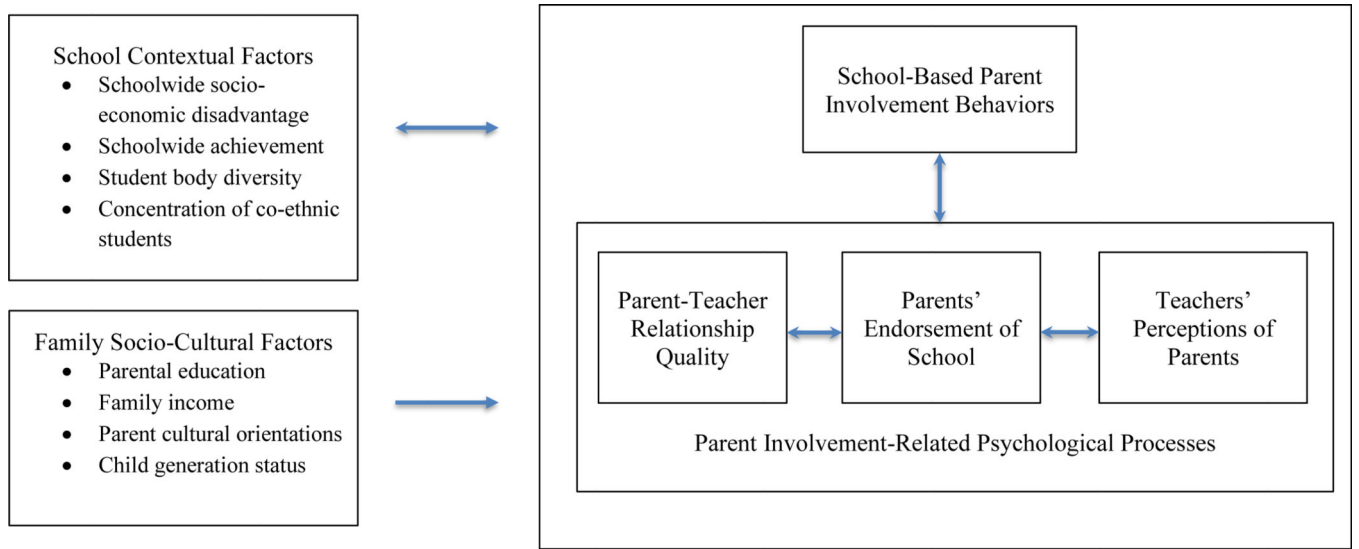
School Contextual Factors
- Schoolwide socioeconomic disadvantage
- Schoolwide achievement
- Student body diversity
- Concentration of co-ethnic students

Family Socio-Cultural Factors
- Parental education
- Family income
- Parent cultural orientations
- Child generation status

School-Based Parent Involvement Behaviors

Parent-Teacher Relationship Quality

Parents' Endorsement of School

Teachers' Perceptions of Parents

Parent Involvement-Related Psychological Processes